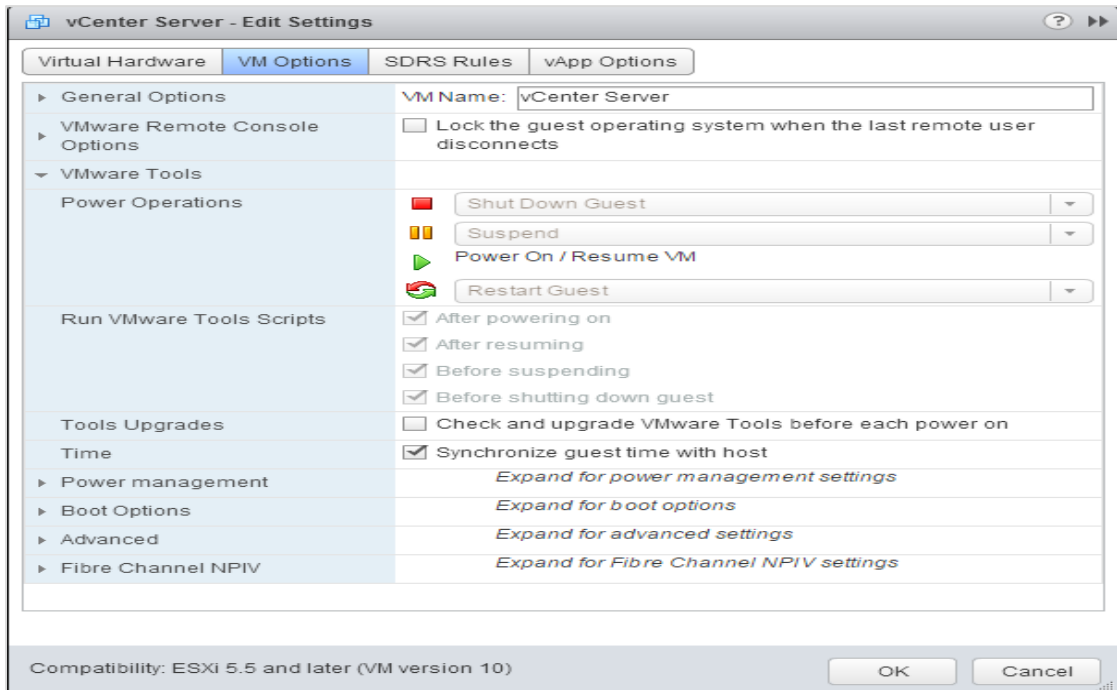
vCenter Server - Edit Settings

Virtual Hardware | VM Options | SDRS Rules | vApp Options

General Options
VM Name: vCenter Server

VMware Remote Console Options
Lock the guest operating system when the last remote user disconnects

VMware Tools

Power Operations
Shut Down Guest
Suspend
Power On / Resume VM
Restart Guest

Run VMware Tools Scripts
After powering on
After resuming
Before suspending
Before shutting down guest

Tools Upgrades
Check and upgrade VMware Tools before each power on

Time
Synchronize guest time with host

Power management
Expand for power management settings

Boot Options
Expand for boot options

Advanced
Expand for advanced settings

Fibre Channel NPIV
Expand for Fibre Channel NPIV settings

Compatibility: ESXi 5.5 and later (VM version 10)

OK
Cancel